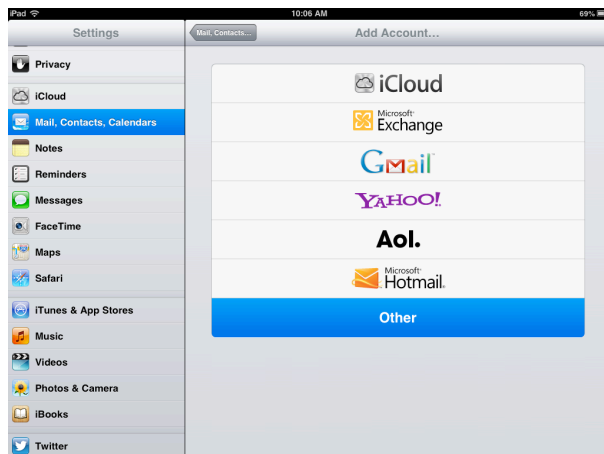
iPad
10:06 AM
69%

Settings

Privacy

iCloud

Mail, Contacts, Calendars

Notes

Reminders

Messages

FaceTime

Maps

Safari

iTunes & App Stores

Music

Videos

Photos & Camera

iBooks

Twitter

Mail, Contacts...

Add Account...

iCloud

Microsoft Exchange

GMail

YAHOO!

Aol.

Microsoft Hotmail.

Other